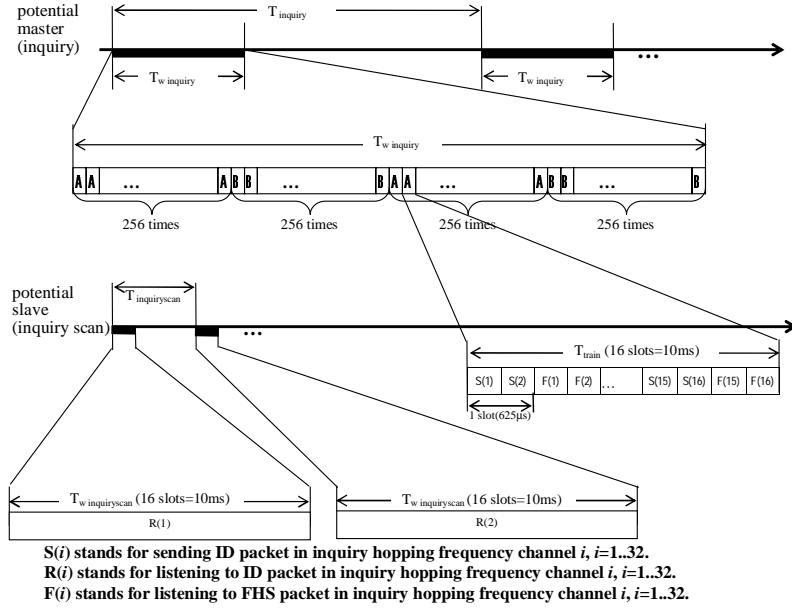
potential master (inquiry)

$T_{inquiry}$

$T_{w\ inquiry}$

$T_{w\ inquiry}$

...

$T_{w\ inquiry}$

A A ... A B B ... B A A ... A B B ... B

256 times

256 times

256 times

256 times

potential slave (inquiry scan)

$T_{inquiryscan}$

...

$T_{train}$ (16 slots=10ms)

| S(1) | S(2) | F(1) | F(2) | ... | S(15) | S(16) | F(15) | F(16) |
|---|---|---|---|---|---|---|---|---|

1 slot(625μs)

$T_{w\ inquiryscan}$ (16 slots=10ms)

R(1)

$T_{w\ inquiryscan}$ (16 slots=10ms)

R(2)

S($i$) stands for sending ID packet in inquiry hopping frequency channel $i$, $i$=1..32.
R($i$) stands for listening to ID packet in inquiry hopping frequency channel $i$, $i$=1..32.
F($i$) stands for listening to FHS packet in inquiry hopping frequency channel $i$, $i$=1..32.